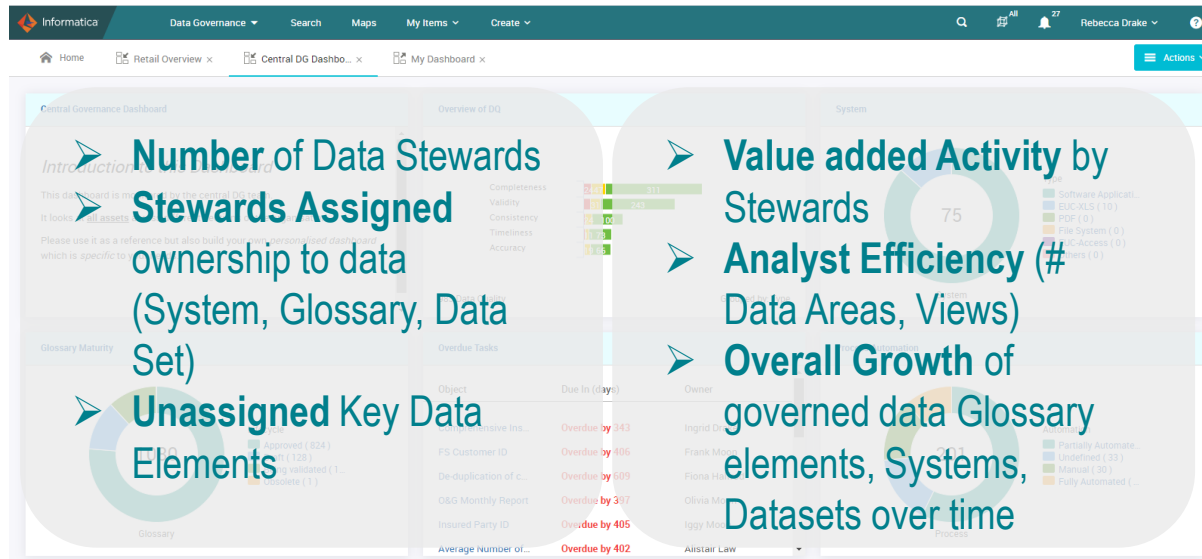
Informatica Data Governance Search Maps My Items Create All 27 Rebecca Drake

Home Retail Overview × Central DG Dashbo... × My Dashboard × Actions

Central Governance Dashboard

Introduction to this Dashboard

This dashboard is m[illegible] by the central DG te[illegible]

It looks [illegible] all assets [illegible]

Please use it as a reference but also build your own personalised dashboard which is specific to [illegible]

Overview of DQ

Completeness 249 311
Validity 243
Consistency 100
Timeliness
Accuracy

System

75

Software Applicati...
EUC-XLS ( 10 )
PDF ( 0 )
File System ( 0 )
EUC-Access ( 0 )
Others ( 0 )

Glossary Maturity

1030

Approved ( 824 )
Draft ( 128 )
Being validated ( 1...
Obsolete ( 1 )

Glossary

Overdue Tasks

Object | Due In (days) | Owner
Comprehensive Ins... | Overdue by 343 | Ingrid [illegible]
FS Customer ID | Overdue by 406 | Frank Moon
De-duplication of c... | Overdue by 609 | Fiona Ha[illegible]
O&G Monthly Report | Overdue by 397 | Olivia Mo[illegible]
Insured Party ID | Overdue by 405 | Iggy Moo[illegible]
Average Number of... | Overdue by 402 | Alistair Law

Process Automation

201

Partially Automate...
Undefined ( 33 )
Manual ( 30 )
Fully Automated ( ...

Process

➢ Number of Data Stewards
➢ Stewards Assigned ownership to data (System, Glossary, Data Set)
➢ Unassigned Key Data Elements

➢ Value added Activity by Stewards
➢ Analyst Efficiency (# Data Areas, Views)
➢ Overall Growth of governed data Glossary elements, Systems, Datasets over time